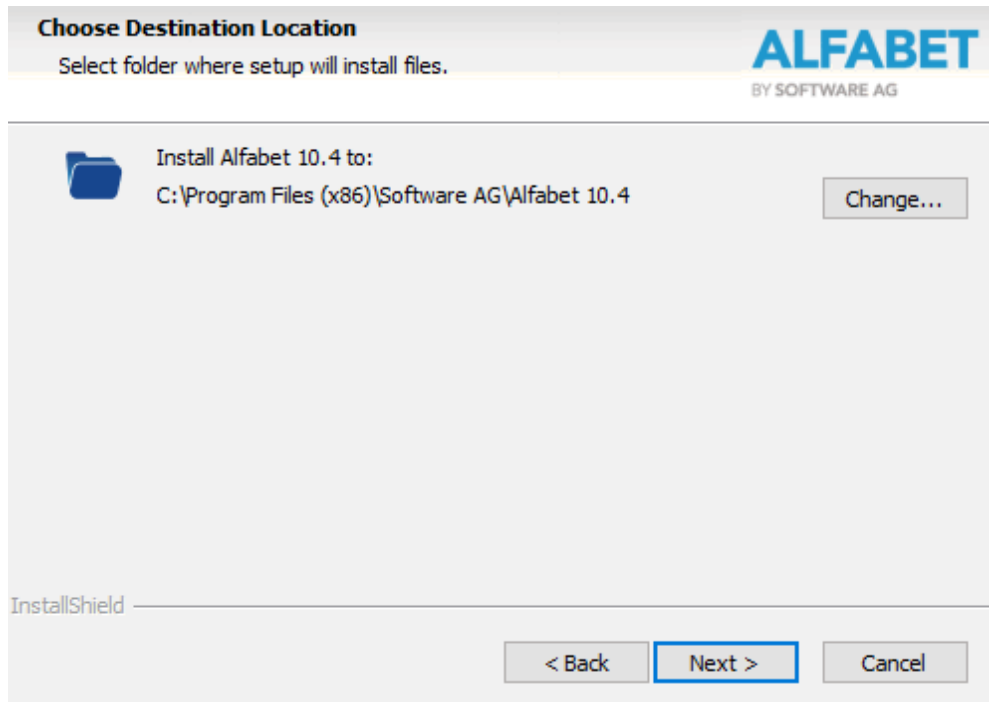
Choose Destination Location

Select folder where setup will install files.

ALFABET
BY SOFTWARE AG

Install Alfabet 10.4 to:
C:\Program Files (x86)\Software AG\Alfabet 10.4

Change...

InstallShield

< Back

Next >

Cancel